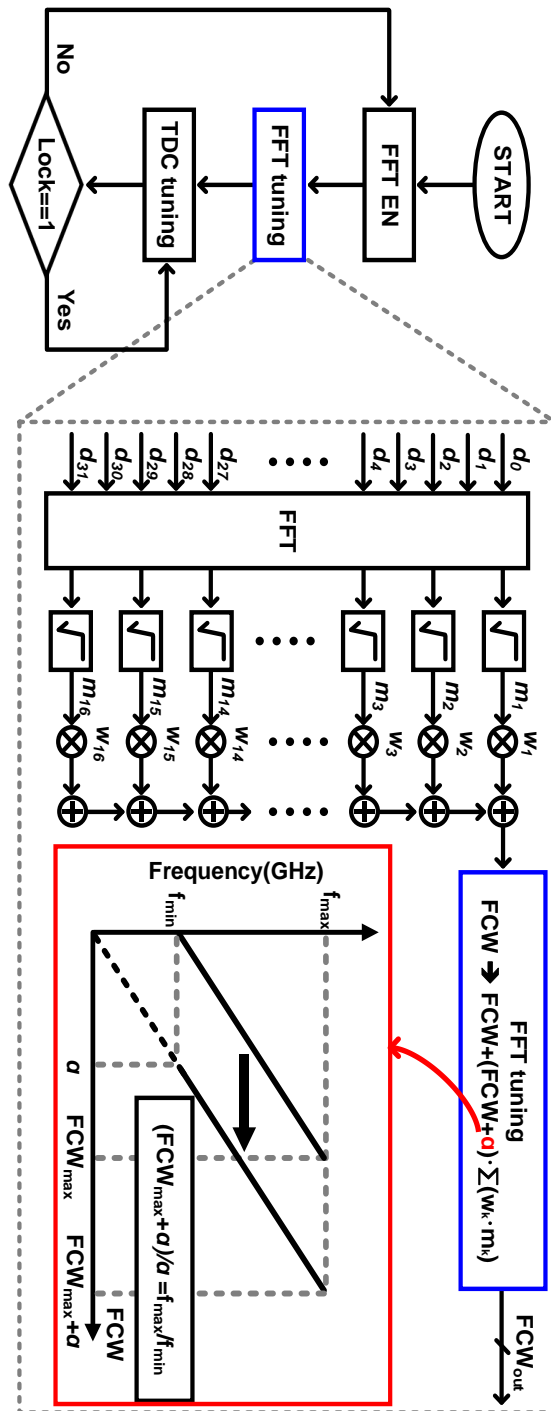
START

FFT EN

FFT tuning

TDC tuning

Lock==1

No

Yes

$d_0$ $d_1$ $d_2$ $d_3$ $d_4$ .... $d_{27}$ $d_{28}$ $d_{29}$ $d_{30}$ $d_{31}$

FFT

$m_1$ $m_2$ $m_3$ .... $m_{14}$ $m_{15}$ $m_{16}$

$w_1$ $w_2$ $w_3$ .... $w_{14}$ $w_{15}$ $w_{16}$

FFT tuning
FCW ➔ FCW+(FCW+$\alpha$)·$\sum(w_k \cdot m_k)$

$FCW_{out}$

Frequency(GHz)

$f_{min}$

$f_{max}$

$(FCW_{max}+\alpha)/\alpha = f_{max}/f_{min}$

$\alpha$

$FCW_{max}$

$FCW_{max}+\alpha$

FCW